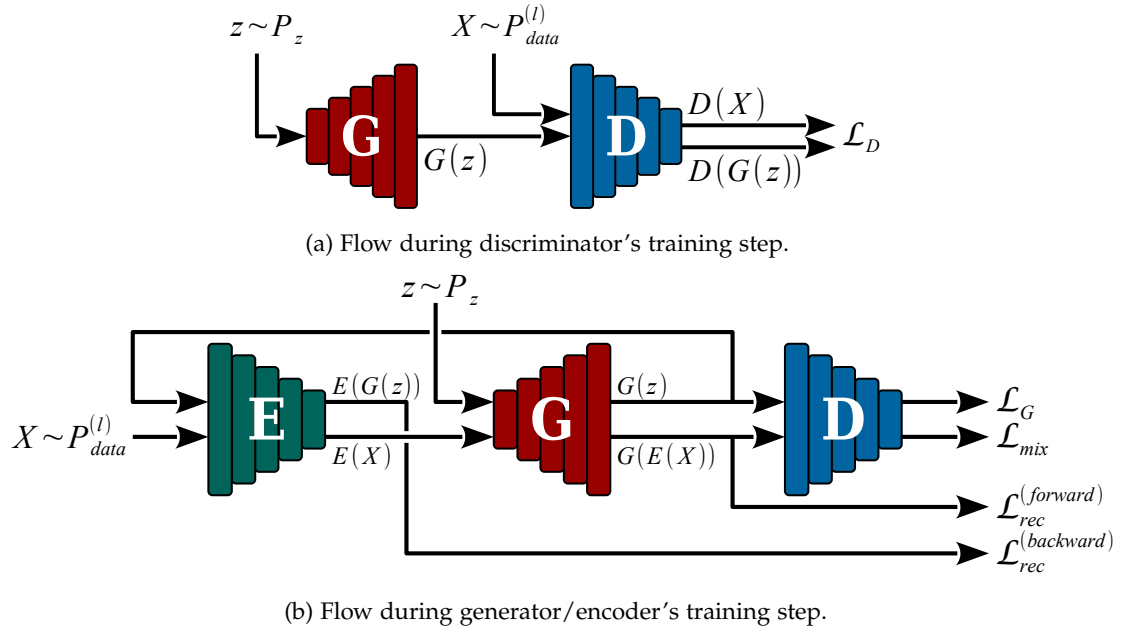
$z \sim P_z$

$X \sim P_{data}^{(l)}$

G

$G(z)$

D

$D(X)$

$D(G(z))$

$\mathcal{L}_D$

(a) Flow during discriminator's training step.

$z \sim P_z$

$X \sim P_{data}^{(l)}$

E

$E(G(z))$

$E(X)$

G

$G(z)$

$G(E(X))$

D

$\mathcal{L}_G$

$\mathcal{L}_{mix}$

$\mathcal{L}_{rec}^{(forward)}$

$\mathcal{L}_{rec}^{(backward)}$

(b) Flow during generator/encoder's training step.